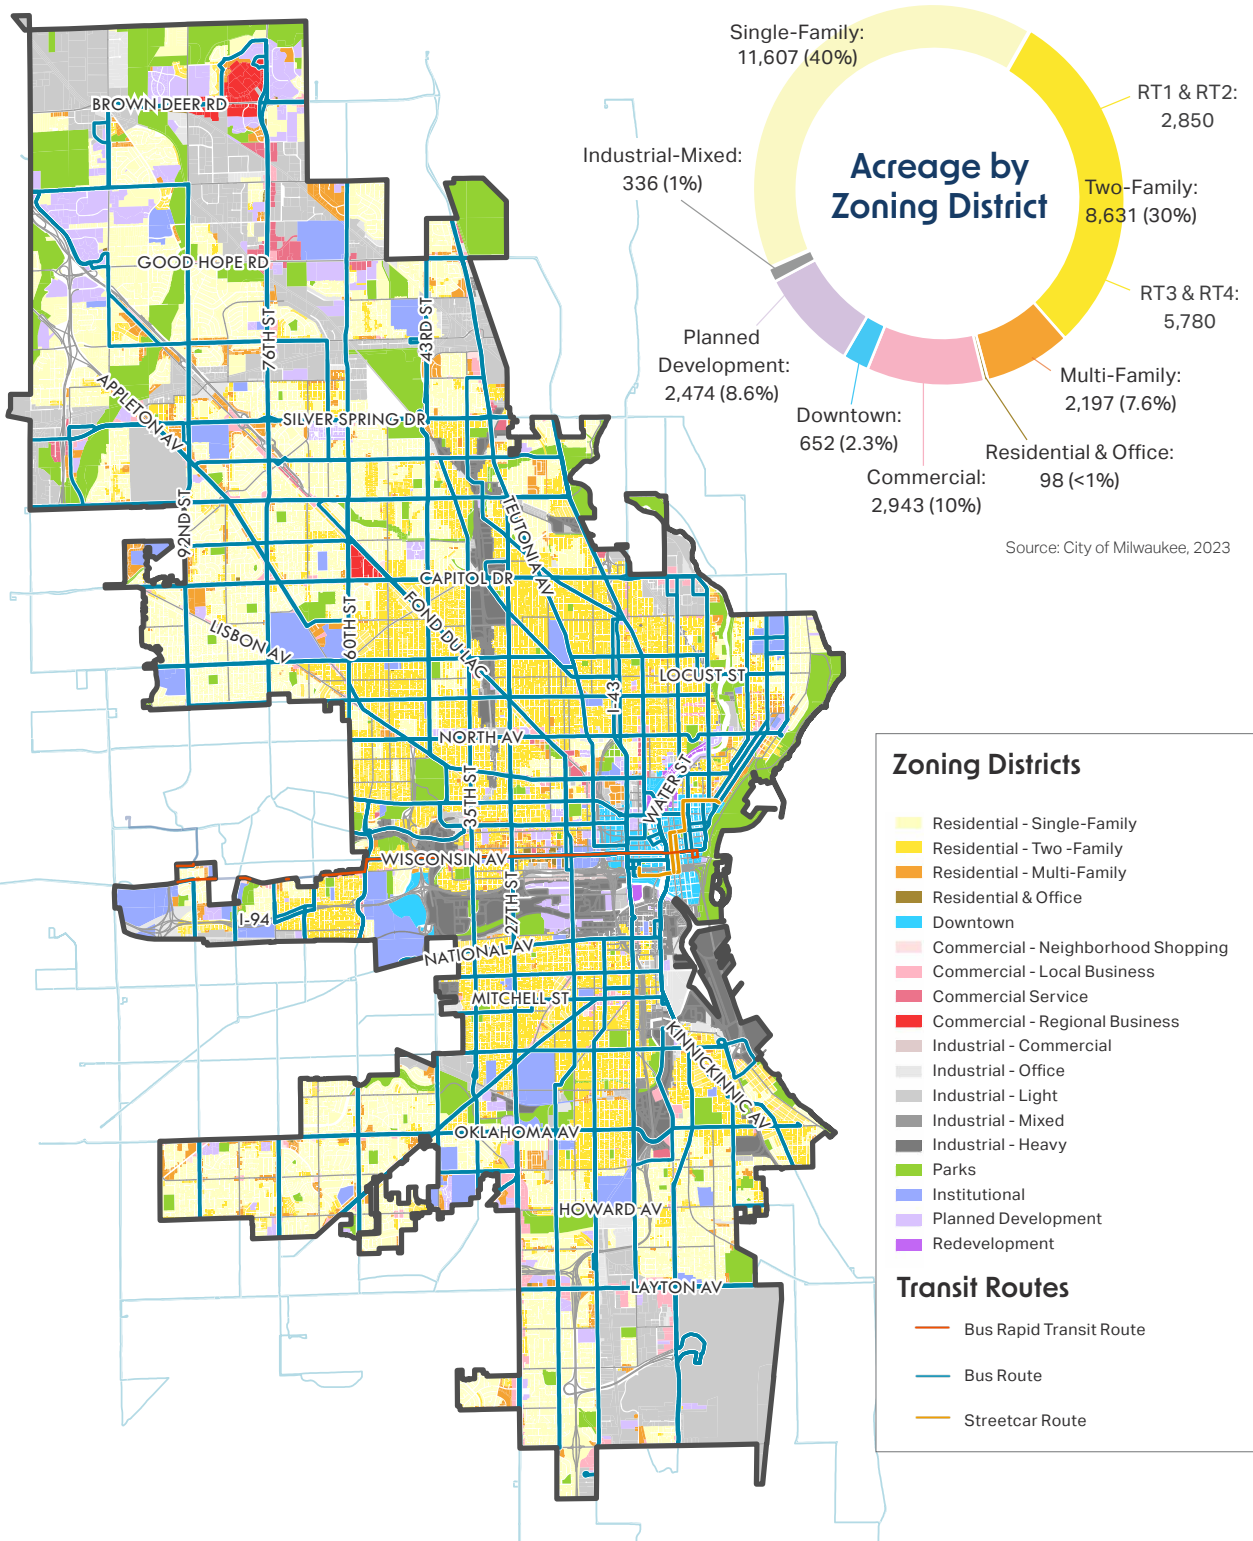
Acreage by Zoning District

Single-Family: 11,607 (40%)

RT1 & RT2: 2,850

Two-Family: 8,631 (30%)

RT3 & RT4: 5,780

Multi-Family: 2,197 (7.6%)

Residential & Office: 98 (<1%)

Commercial: 2,943 (10%)

Downtown: 652 (2.3%)

Planned Development: 2,474 (8.6%)

Industrial-Mixed: 336 (1%)

Source: City of Milwaukee, 2023

BROWN DEER RD
GOOD HOPE RD
76TH ST
43RD ST
APPLETON AV
SILVER SPRING DR
92ND ST
TEUTONIA AV
CAPITOL DR
FOND DU LAC
60TH ST
LISBON AV
LOCUST ST
I-43
NORTH AV
35TH ST
WATER ST
WISCONSIN AV
27TH ST
I-94
NATIONAL AV
MITCHELL ST
KINNICKINNIC AV
OKLAHOMA AV
HOWARD AV
LAYTON AV

Zoning Districts
Residential - Single-Family
Residential - Two -Family
Residential - Multi-Family
Residential & Office
Downtown
Commercial - Neighborhood Shopping
Commercial - Local Business
Commercial Service
Commercial - Regional Business
Industrial - Commercial
Industrial - Office
Industrial - Light
Industrial - Mixed
Industrial - Heavy
Parks
Institutional
Planned Development
Redevelopment

Transit Routes
Bus Rapid Transit Route
Bus Route
Streetcar Route